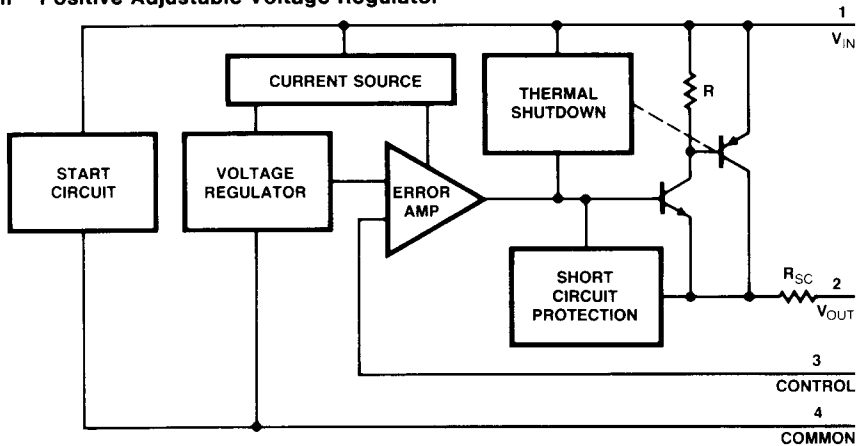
Positive Adjustable Voltage Regulator

1
$V_{IN}$

CURRENT SOURCE

THERMAL SHUTDOWN

R

START CIRCUIT

VOLTAGE REGULATOR

ERROR AMP

SHORT CIRCUIT PROTECTION

$R_{SC}$
2
$V_{OUT}$

3
CONTROL

4
COMMON